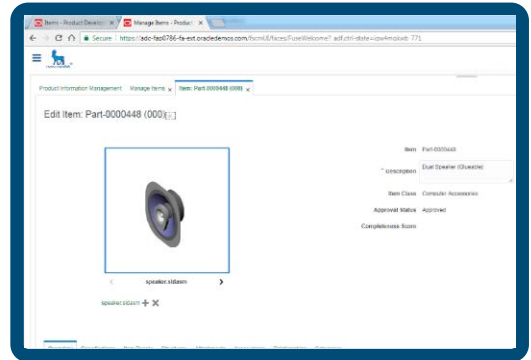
Items - Product Devel ×
Manage Items - Product ×

Secure | https://adc-fap0786-fa-ext.oracledemos.com/fscmUI/faces/FuseWelcome?_adf.ctrl-state=cow4mokxb_771

Product Information Management   Manage Items ×   Item: Part-0000448 (000) ×

Edit Item: Part-0000448 (000)

Item  Part-0000448
* Description  Dual Speaker (Obsidian)
Item Class  Computer Accessories
Approval Status  Approved
Completeness Score

speaker.stdasm

speaker.stdasm